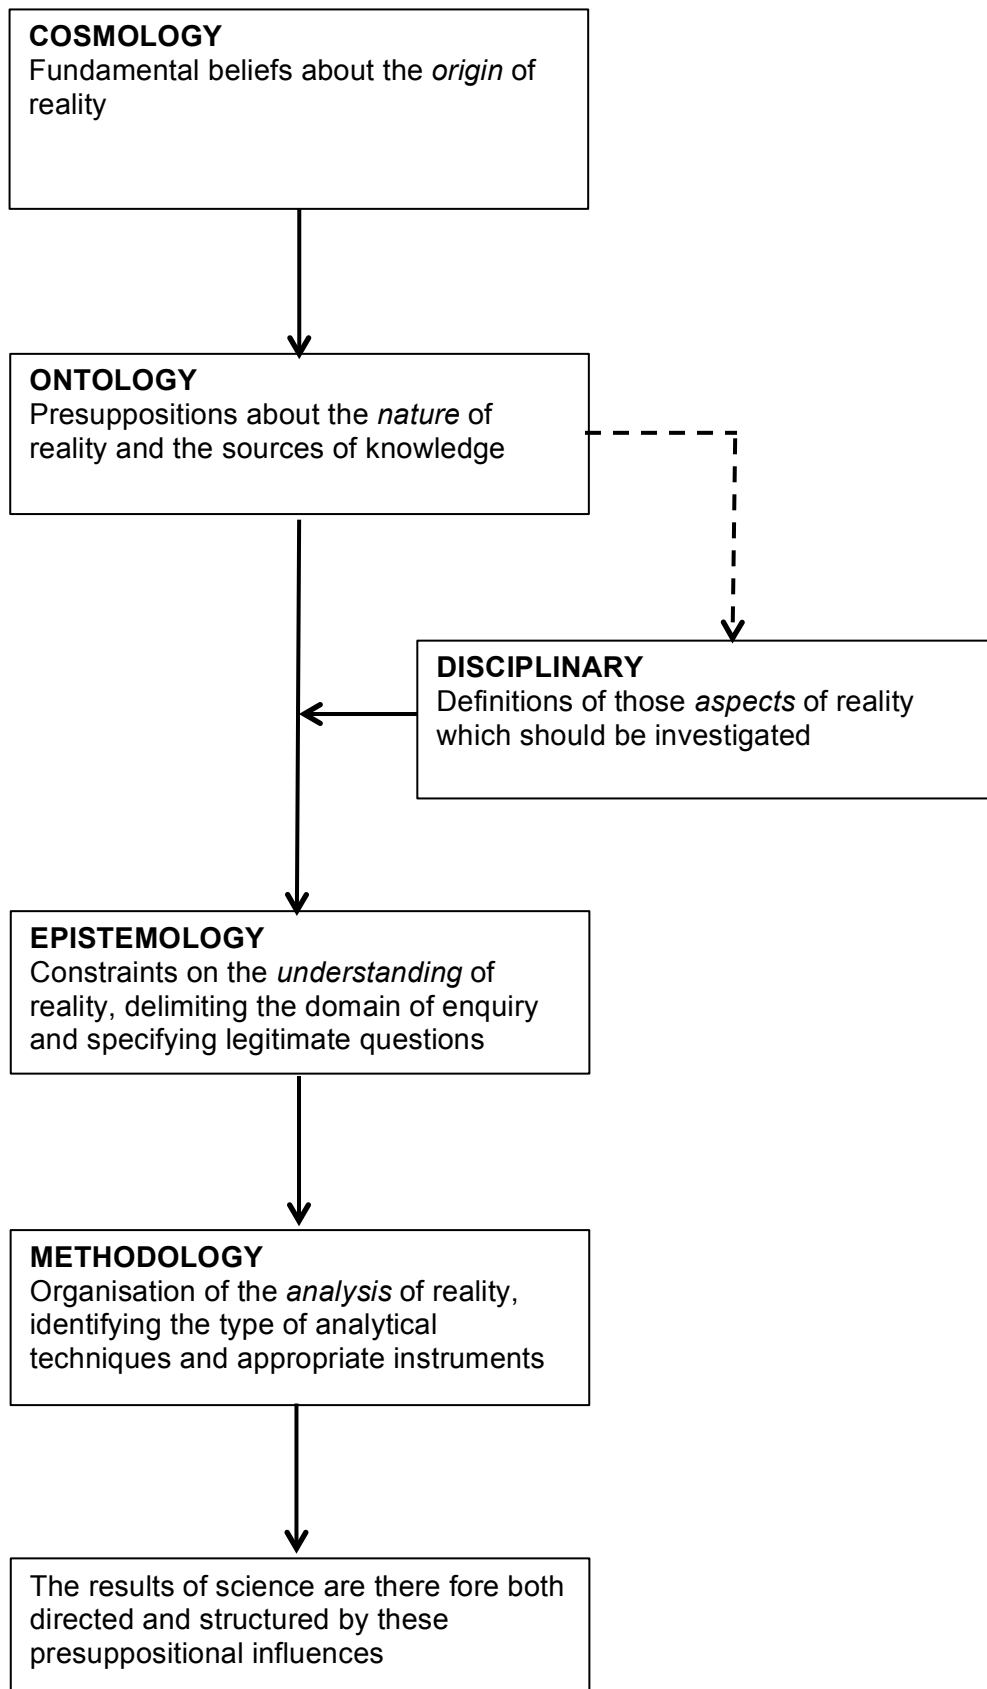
COSMOLOGY
Fundamental beliefs about the origin of reality

ONTOLOGY
Presuppositions about the nature of reality and the sources of knowledge

DISCIPLINARY
Definitions of those aspects of reality which should be investigated

EPISTEMOLOGY
Constraints on the understanding of reality, delimiting the domain of enquiry and specifying legitimate questions

METHODOLOGY
Organisation of the analysis of reality, identifying the type of analytical techniques and appropriate instruments

The results of science are there fore both directed and structured by these presuppositional influences